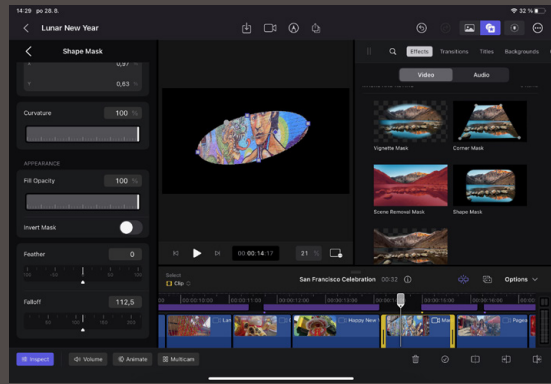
14:29 po 28. 8.

32 %

Lunar New Year

Shape Mask

0,87

0,63

Curvature

100 %

APPEARANCE

Fill Opacity

100 %

Invert Mask

Feather

0

Falloff

112,5

00:00:14:17

21 %

Effects

Transitions

Titles

Backgrounds

Video

Audio

Vignette Mask

Corner Mask

Scene Removal Mask

Shape Mask

Select

Clip

San Francisco Celebration

00:32

Options

Happy New

Inspect

Volume

Animate

Multicam